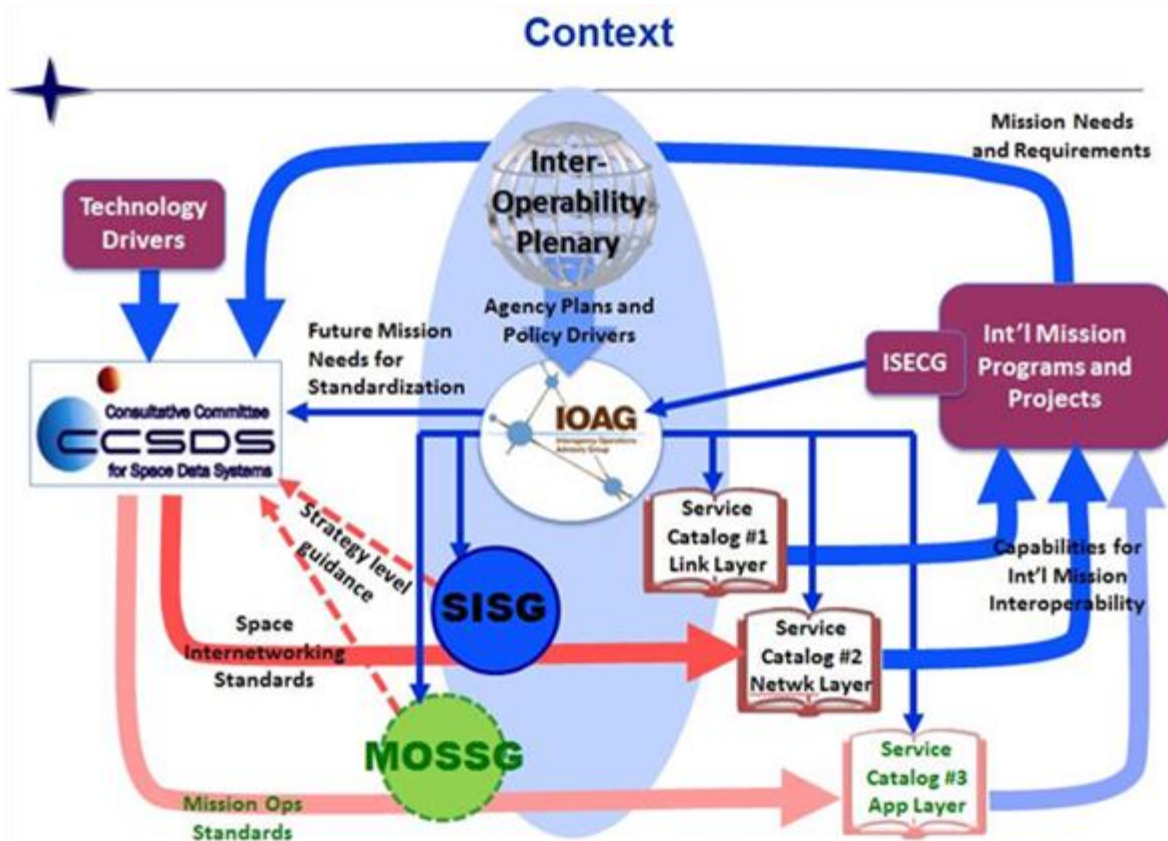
Context

Mission Needs and Requirements

Technology Drivers

Inter-Operability Plenary

Agency Plans and Policy Drivers

Future Mission Needs for Standardization

Consultative Committee CCSDS for Space Data Systems

ISECG

Int'l Mission Programs and Projects

IOAG
Interagency Operations Advisory Group

Service Catalog #1 Link Layer

Strategy level guidance

SISG

Capabilities for Int'l Mission Interoperability

Space Internetworking Standards

Service Catalog #2 Netwk Layer

MOSSG

Service Catalog #3 App Layer

Mission Ops Standards